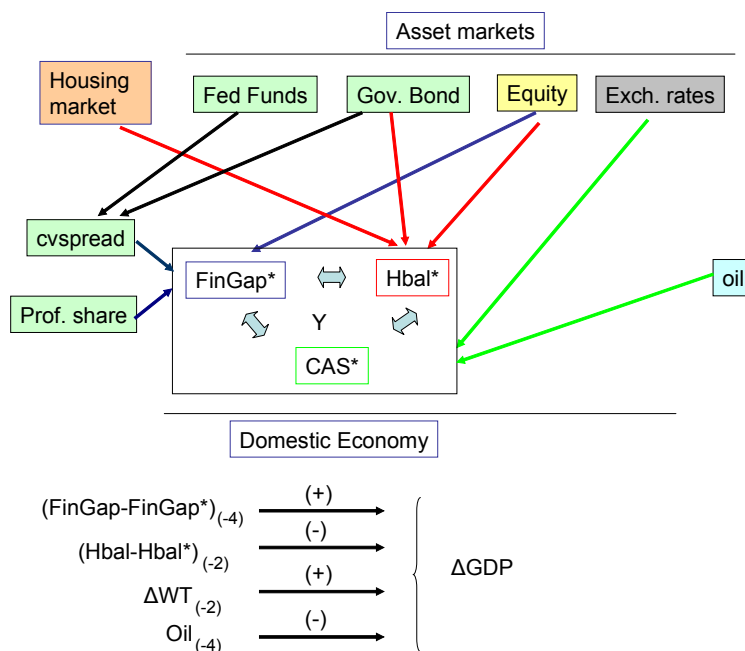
Asset markets

Housing market

Fed Funds

Gov. Bond

Equity

Exch. rates

cvspread

Prof. share

FinGap*

Hbal*

Y

CAS*

oil

Domestic Economy

$(FinGap-FinGap^*)_{(-4)}$ (+)

$(Hbal-Hbal^*)_{(-2)}$ (-)

$\Delta WT_{(-2)}$ (+)

$Oil_{(-4)}$ (-)

ΔGDP